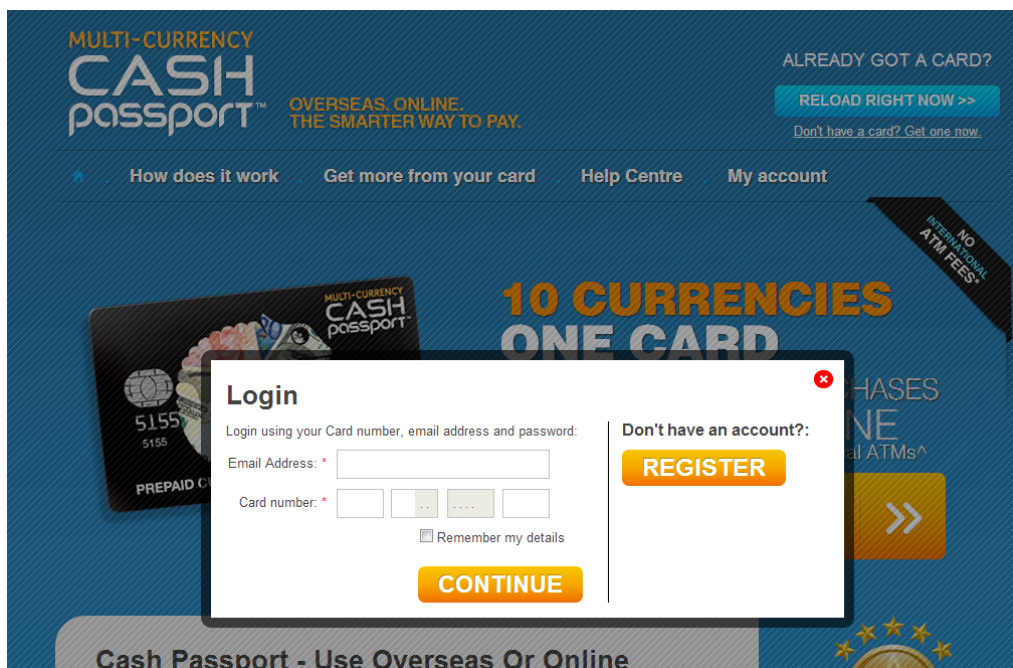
MULTI-CURRENCY
CASH
passport™

OVERSEAS. ONLINE.
THE SMARTER WAY TO PAY.

ALREADY GOT A CARD?
RELOAD RIGHT NOW >>
Don't have a card? Get one now.

How does it work
Get more from your card
Help Centre
My account

NO INTERNATIONAL ATM FEES^

MULTI-CURRENCY
CASH
passport™

5155
5155
PREPAID C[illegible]

10 CURRENCIES
ONE CARD

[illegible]CHASES
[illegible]NE
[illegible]al ATMs^

Login
Login using your Card number, email address and password:
Email Address: *
Card number: *
Remember my details
CONTINUE

Don't have an account?:
REGISTER

Cash Passport - Use Overseas Or Online